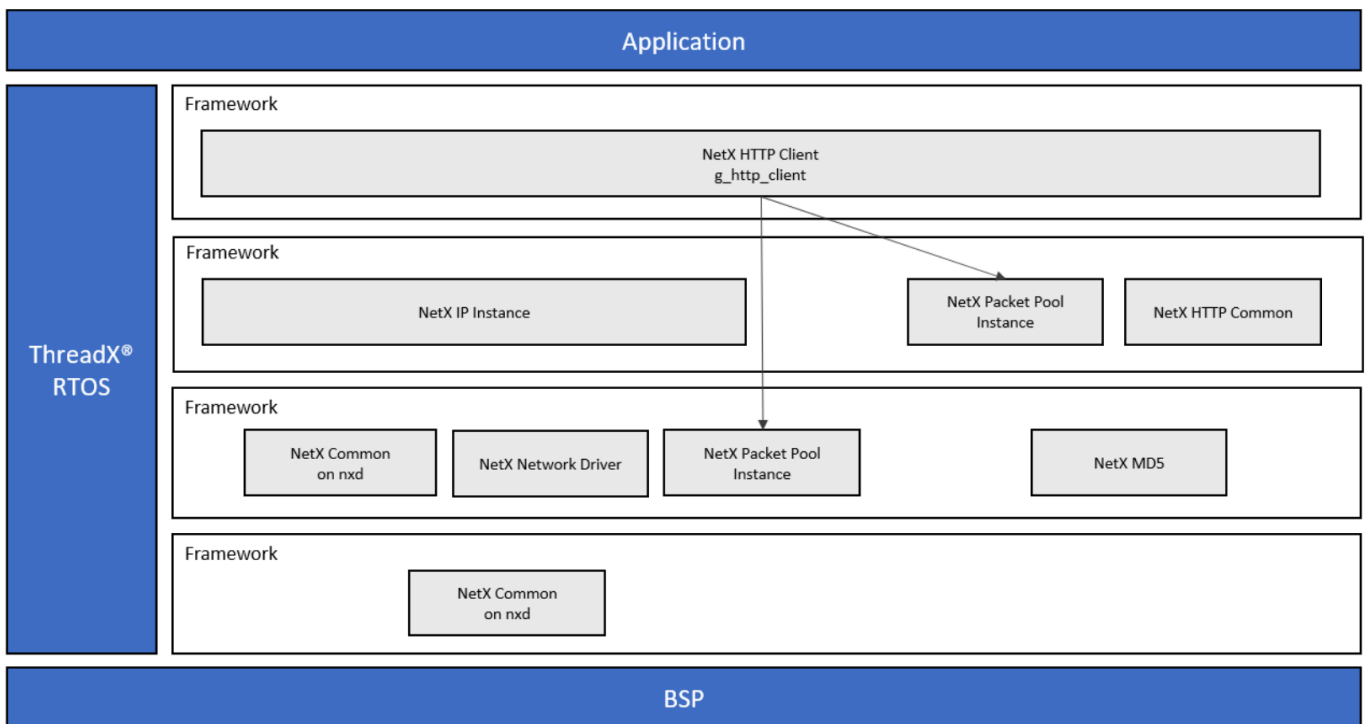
Application

ThreadX®
RTOS

Framework

NetX HTTP Client
g_http_client

Framework

NetX IP Instance

NetX Packet Pool Instance

NetX HTTP Common

Framework

NetX Common on nxd

NetX Network Driver

NetX Packet Pool Instance

NetX MD5

Framework

NetX Common on nxd

BSP